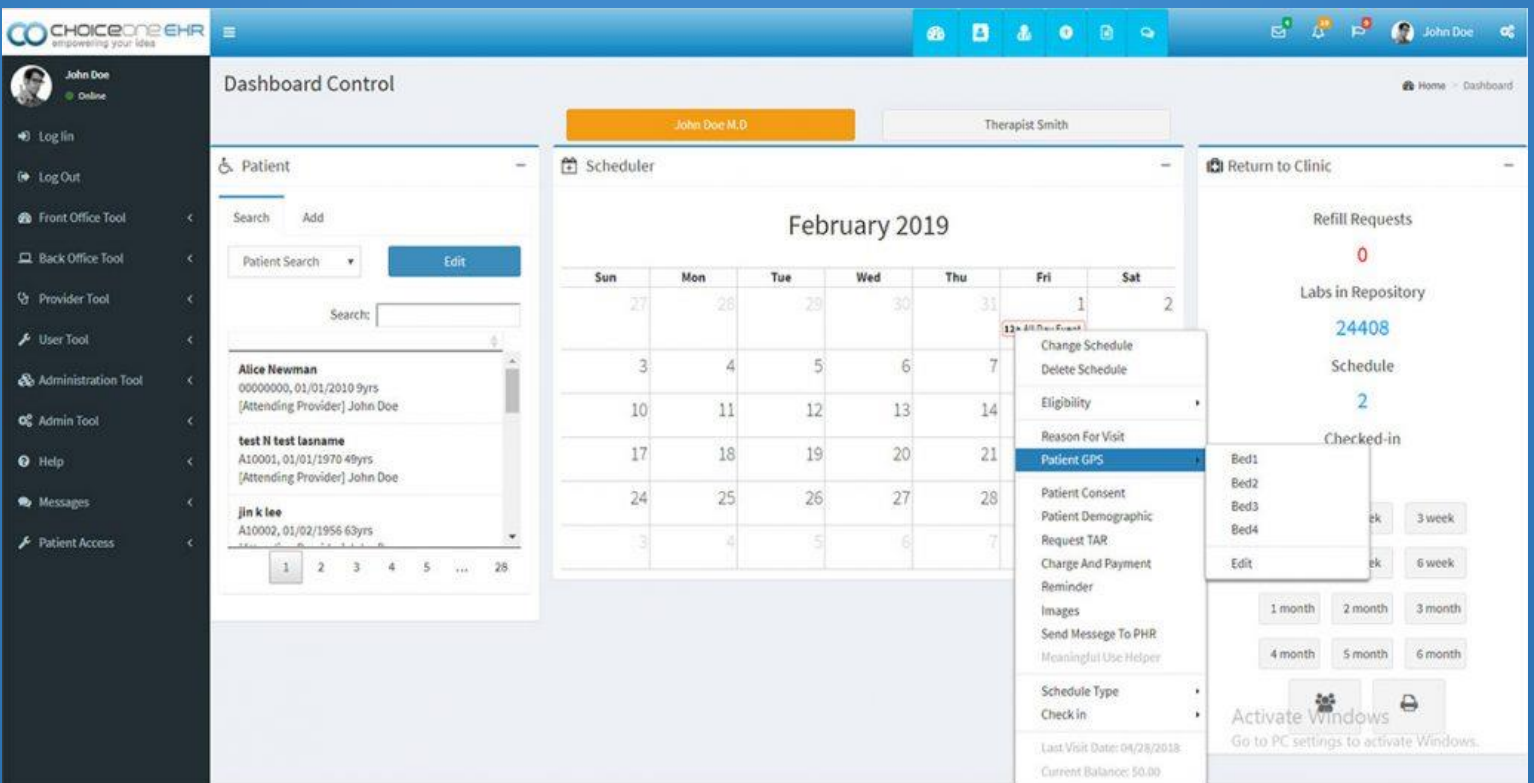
CO CHOICEONE EHR
empowering your idea

John Doe

John Doe
Online

Log In
Log Out
Front Office Tool
Back Office Tool
Provider Tool
User Tool
Administration Tool
Admin Tool
Help
Messages
Patient Access

Dashboard Control

Home > Dashboard

John Doe M.D
Therapist Smith

Patient

Search Add

Patient Search
Edit

Search:

Alice Newman
00000000, 01/01/2010 9yrs
[Attending Provider] John Doe

test N test lasname
A10001, 01/01/1970 49yrs
[Attending Provider] John Doe

jin k lee
A10002, 01/02/1956 63yrs

1 2 3 4 5 ... 28

Scheduler

February 2019

| Sun | Mon | Tue | Wed | Thu | Fri | Sat |
|---|---|---|---|---|---|---|
| 27 | 28 | 29 | 30 | 31 | 1 | 2 |
| 3 | 4 | 5 | 6 | 7 | | |
| 10 | 11 | 12 | 13 | 14 | | |
| 17 | 18 | 19 | 20 | 21 | | |
| 24 | 25 | 26 | 27 | 28 | | |
| 3 | 4 | 5 | 6 | 7 | | |

12a All Day Event

Change Schedule
Delete Schedule
Eligibility
Reason For Visit
Patient GPS
Patient Consent
Patient Demographic
Request TAR
Charge And Payment
Reminder
Images
Send Messege To PHR
Meaningful Use Helper
Schedule Type
Check in
Last Visit Date: 04/28/2018
Current Balance: $0.00

Bed1
Bed2
Bed3
Bed4
Edit

Return to Clinic

Refill Requests
0
Labs in Repository
24408
Schedule
2
Checked-in

ek 3 week
ek 6 week
1 month 2 month 3 month
4 month 5 month 6 month

Activate Windows
Go to PC settings to activate Windows.